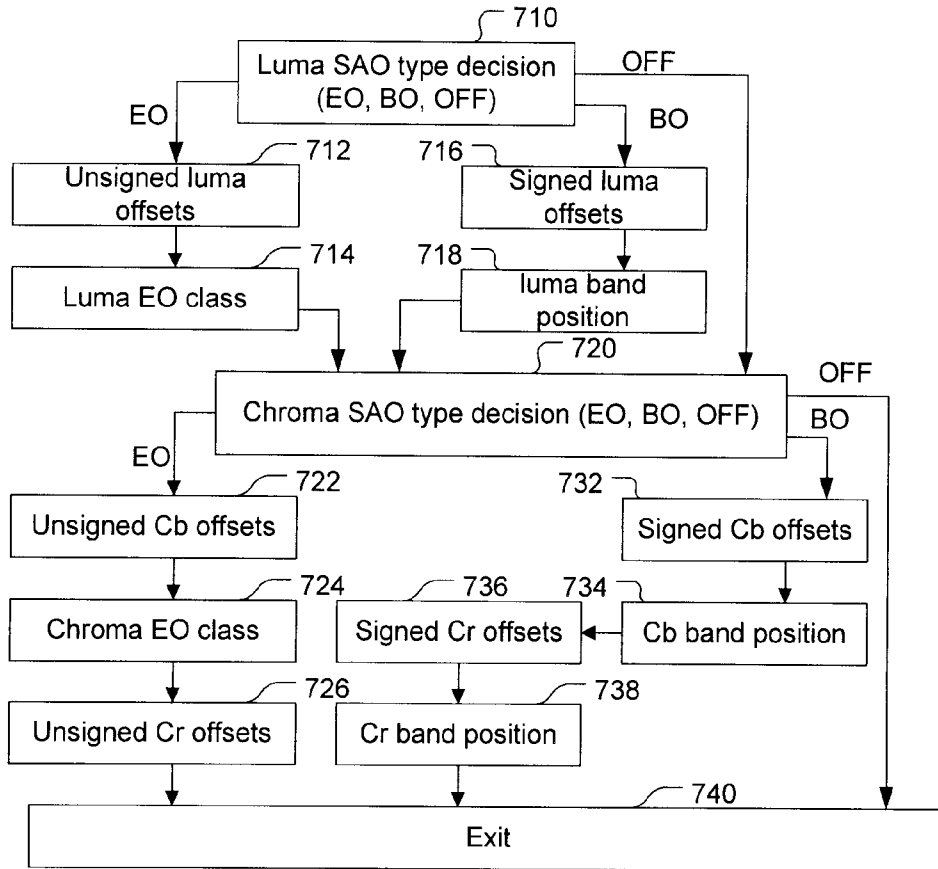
710
Luma SAO type decision (EO, BO, OFF)
OFF
EO
BO
712
Unsigned luma offsets
716
Signed luma offsets
714
Luma EO class
718
luma band position
720
OFF
Chroma SAO type decision (EO, BO, OFF)
BO
EO
722
Unsigned Cb offsets
732
Signed Cb offsets
724
Chroma EO class
736
Signed Cr offsets
734
Cb band position
726
Unsigned Cr offsets
738
Cr band position
740
Exit